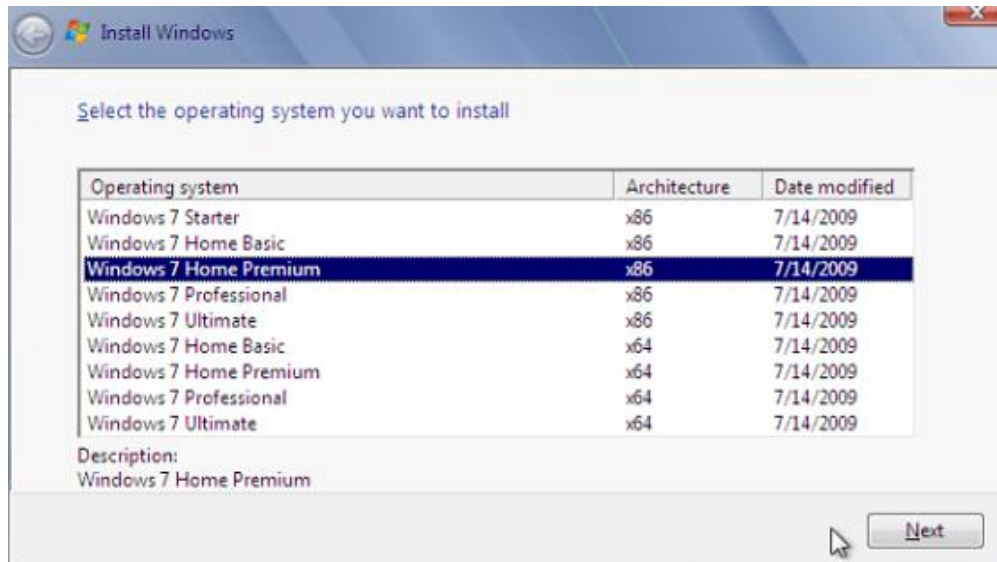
Install Windows

Select the operating system you want to install

| Operating system | Architecture | Date modified |
|---|---|---|
| Windows 7 Starter | x86 | 7/14/2009 |
| Windows 7 Home Basic | x86 | 7/14/2009 |
| Windows 7 Home Premium | x86 | 7/14/2009 |
| Windows 7 Professional | x86 | 7/14/2009 |
| Windows 7 Ultimate | x86 | 7/14/2009 |
| Windows 7 Home Basic | x64 | 7/14/2009 |
| Windows 7 Home Premium | x64 | 7/14/2009 |
| Windows 7 Professional | x64 | 7/14/2009 |
| Windows 7 Ultimate | x64 | 7/14/2009 |

Description:
Windows 7 Home Premium

Next